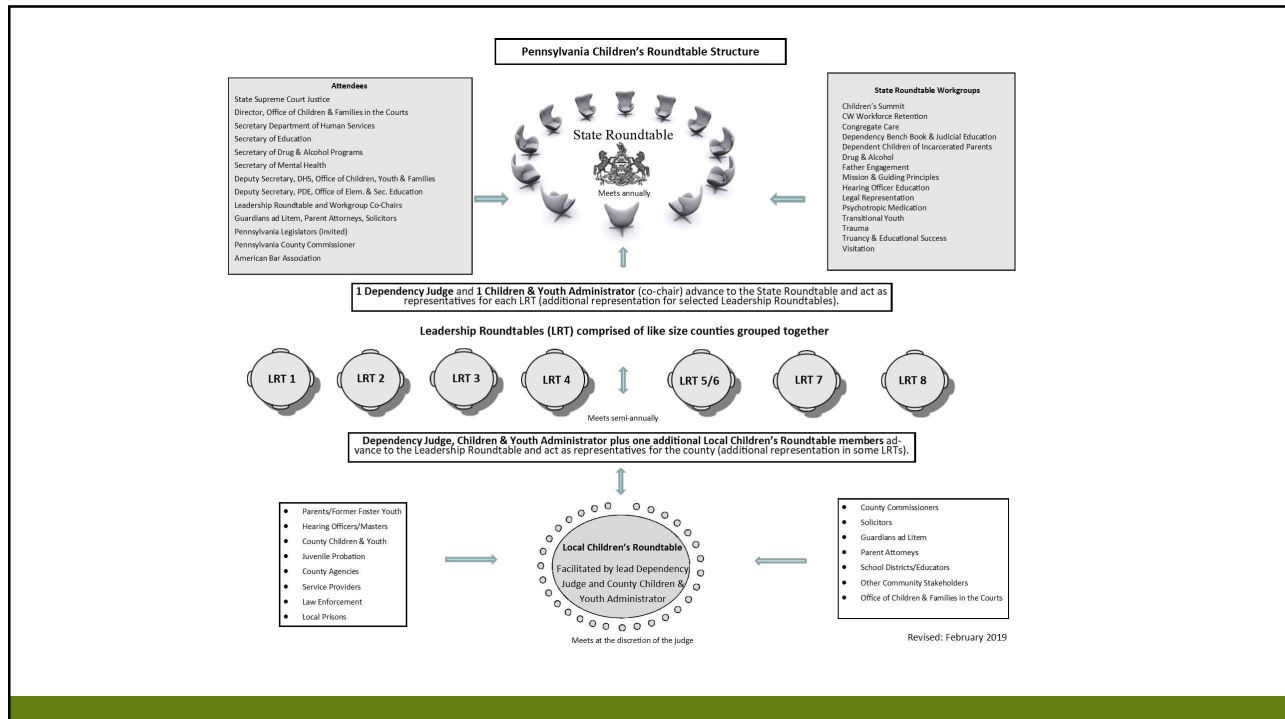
Pennsylvania Children's Roundtable Structure

Attendees
State Supreme Court Justice
Director, Office of Children & Families in the Courts
Secretary Department of Human Services
Secretary of Education
Secretary of Drug & Alcohol Programs
Secretary of Mental Health
Deputy Secretary, DHS, Office of Children, Youth & Families
Deputy Secretary, PDE, Office of Elem. & Sec. Education
Leadership Roundtable and Workgroup Co-Chairs
Guardians ad Litem, Parent Attorneys, Solicitors
Pennsylvania Legislators (invited)
Pennsylvania County Commissioner
American Bar Association

State Roundtable
Meets annually

State Roundtable Workgroups
Children's Summit
CW Workforce Retention
Congregate Care
Dependency Bench Book & Judicial Education
Dependent Children of Incarcerated Parents
Drug & Alcohol
Father Engagement
Mission & Guiding Principles
Hearing Officer Education
Legal Representation
Psychotropic Medication
Transitional Youth
Trauma
Truancy & Educational Success
Visitation

1 Dependency Judge and 1 Children & Youth Administrator (co-chair) advance to the State Roundtable and act as representatives for each LRT (additional representation for selected Leadership Roundtables).

Leadership Roundtables (LRT) comprised of like size counties grouped together

LRT 1 LRT 2 LRT 3 LRT 4 LRT 5/6 LRT 7 LRT 8

Meets semi-annually

Dependency Judge, Children & Youth Administrator plus one additional Local Children's Roundtable members advance to the Leadership Roundtable and act as representatives for the county (additional representation in some LRTs).

- Parents/Former Foster Youth
- Hearing Officers/Masters
- County Children & Youth
- Juvenile Probation
- County Agencies
- Service Providers
- Law Enforcement
- Local Prisons

Local Children's Roundtable
Facilitated by lead Dependency Judge and County Children & Youth Administrator

Meets at the discretion of the judge

- County Commissioners
- Solicitors
- Guardians ad Litem
- Parent Attorneys
- School Districts/Educators
- Other Community Stakeholders
- Office of Children & Families in the Courts

Revised: February 2019